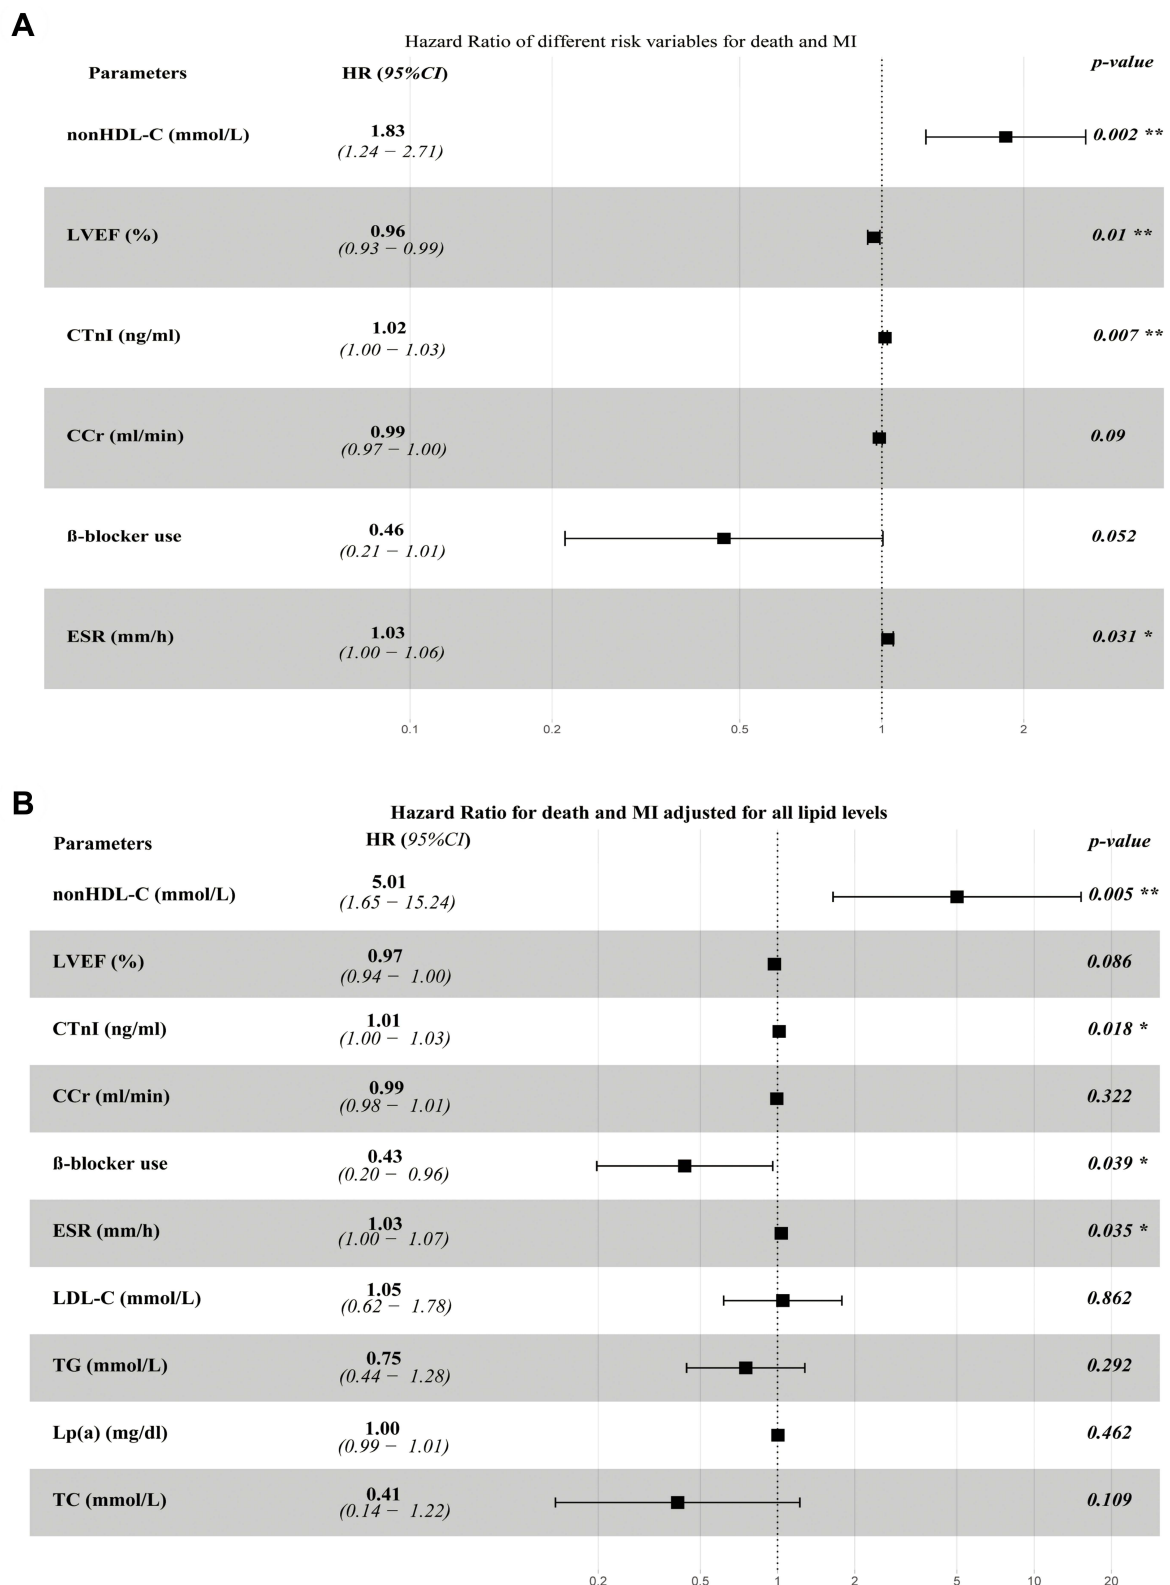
A

Hazard Ratio of different risk variables for death and MI

| Parameters | HR (95%CI) | p-value |
|---|---|---|
| nonHDL-C (mmol/L) | 1.83 (1.24 − 2.71) | 0.002 ** |
| LVEF (%) | 0.96 (0.93 − 0.99) | 0.01 ** |
| CTnI (ng/ml) | 1.02 (1.00 − 1.03) | 0.007 ** |
| CCr (ml/min) | 0.99 (0.97 − 1.00) | 0.09 |
| ß-blocker use | 0.46 (0.21 − 1.01) | 0.052 |
| ESR (mm/h) | 1.03 (1.00 − 1.06) | 0.031 * |

0.1 0.2 0.5 1 2

B

Hazard Ratio for death and MI adjusted for all lipid levels

| Parameters | HR (95%CI) | p-value |
|---|---|---|
| nonHDL-C (mmol/L) | 5.01 (1.65 − 15.24) | 0.005 ** |
| LVEF (%) | 0.97 (0.94 − 1.00) | 0.086 |
| CTnI (ng/ml) | 1.01 (1.00 − 1.03) | 0.018 * |
| CCr (ml/min) | 0.99 (0.98 − 1.01) | 0.322 |
| ß-blocker use | 0.43 (0.20 − 0.96) | 0.039 * |
| ESR (mm/h) | 1.03 (1.00 − 1.07) | 0.035 * |
| LDL-C (mmol/L) | 1.05 (0.62 − 1.78) | 0.862 |
| TG (mmol/L) | 0.75 (0.44 − 1.28) | 0.292 |
| Lp(a) (mg/dl) | 1.00 (0.99 − 1.01) | 0.462 |
| TC (mmol/L) | 0.41 (0.14 − 1.22) | 0.109 |

0.2 0.5 1 2 5 10 20